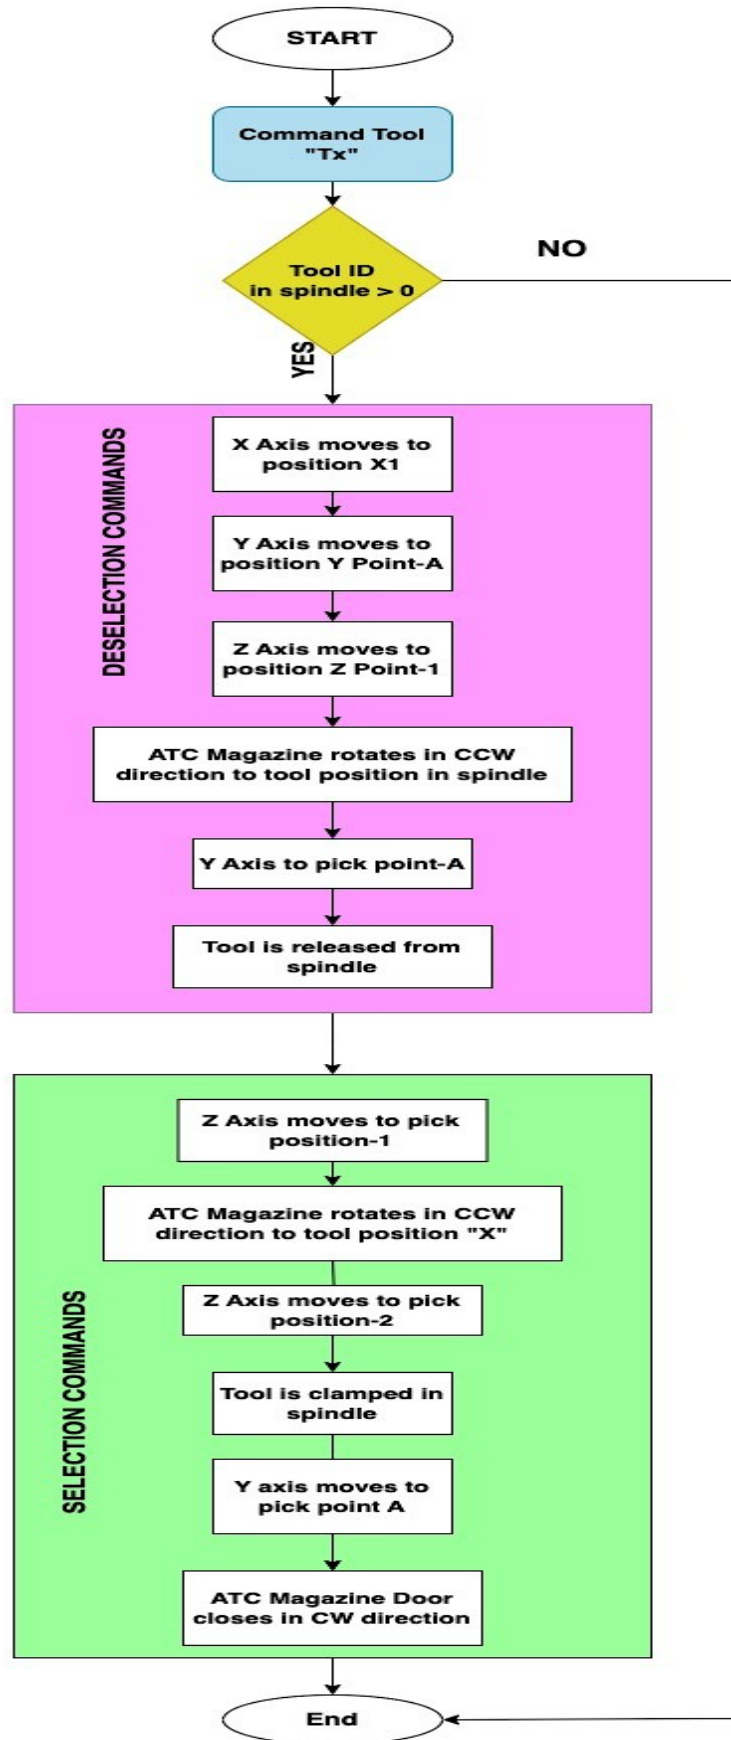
START

Command Tool "Tx"

Tool ID in spindle > 0

NO

YES

DESELECTION COMMANDS

X Axis moves to position X1

Y Axis moves to position Y Point-A

Z Axis moves to position Z Point-1

ATC Magazine rotates in CCW direction to tool position in spindle

Y Axis to pick point-A

Tool is released from spindle

SELECTION COMMANDS

Z Axis moves to pick position-1

ATC Magazine rotates in CCW direction to tool position "X"

Z Axis moves to pick position-2

Tool is clamped in spindle

Y axis moves to pick point A

ATC Magazine Door closes in CW direction

End